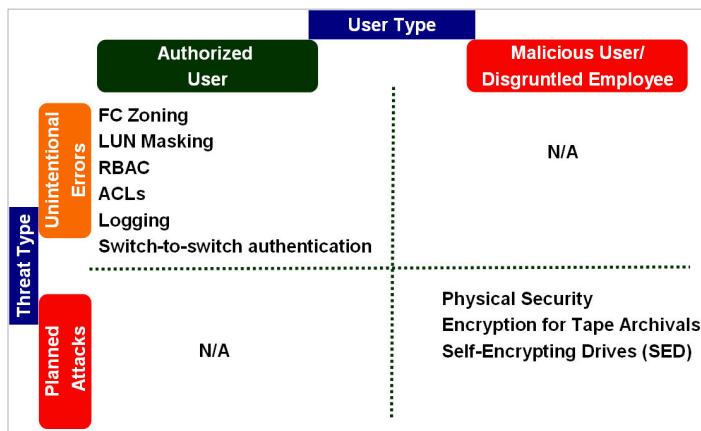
User Type

Authorized User

Malicious User/ Disgruntled Employee

Threat Type

Unintentional Errors

FC Zoning
LUN Masking
RBAC
ACLs
Logging
Switch-to-switch authentication

N/A

Planned Attacks

N/A

Physical Security
Encryption for Tape Archivals
Self-Encrypting Drives (SED)